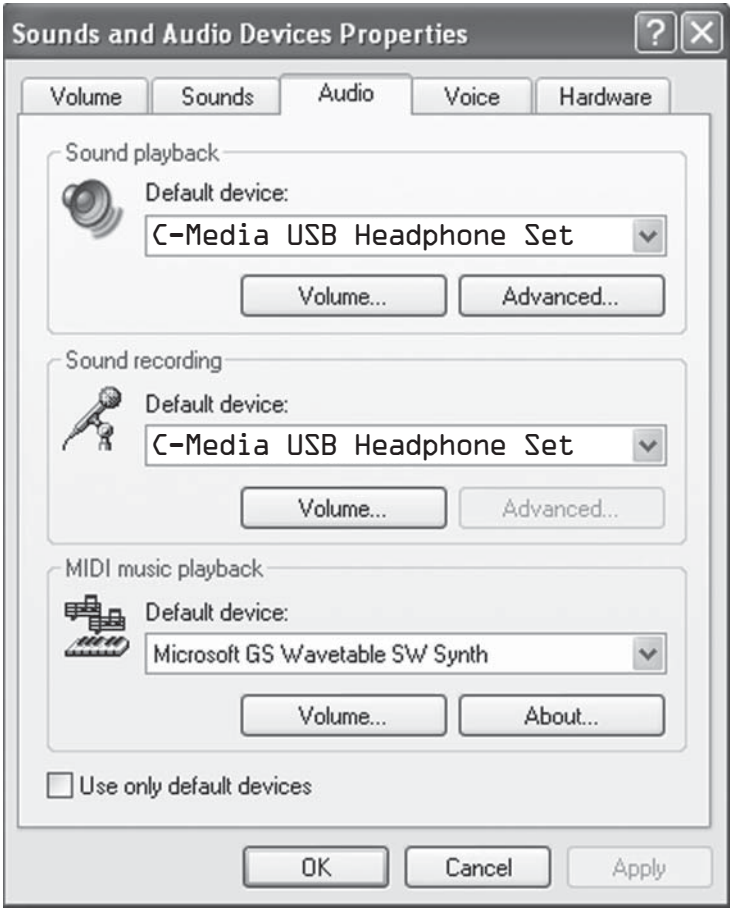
Sounds and Audio Devices Properties

? X

Volume | Sounds | Audio | Voice | Hardware

Sound playback

Default device:

C-Media USB Headphone Set

Volume... | Advanced...

Sound recording

Default device:

C-Media USB Headphone Set

Volume... | Advanced...

MIDI music playback

Default device:

Microsoft GS Wavetable SW Synth

Volume... | About...

Use only default devices

OK | Cancel | Apply